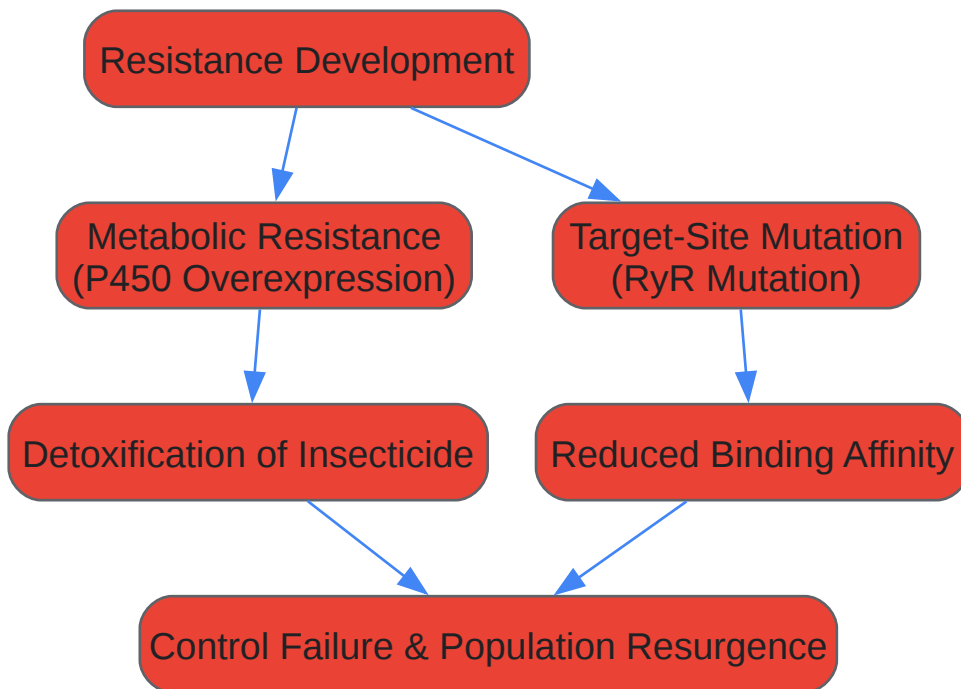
Resistance Development

Metabolic Resistance
(P450 Overexpression)

Target-Site Mutation
(RyR Mutation)

Detoxification of Insecticide

Reduced Binding Affinity

Control Failure & Population Resurgence